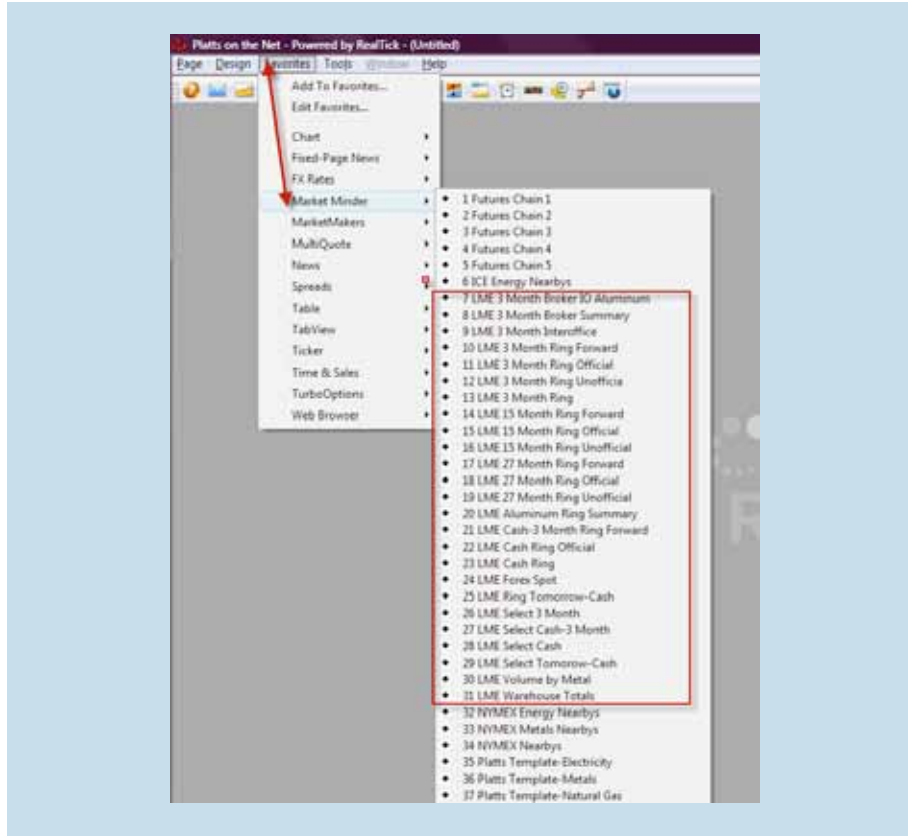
Platts on the Net - Powered by RealTick - (Untitled)

Page Design Favorites Tools Window Help

Add To Favorites...
Edit Favorites...
Chart
Fixed-Page News
FX Rates
Market Minder
MarketMakers
MultiQuote
News
Spreads
Table
TabView
Ticker
Time & Sales
TurboOptions
Web Browser

1 Futures Chain 1
2 Futures Chain 2
3 Futures Chain 3
4 Futures Chain 4
5 Futures Chain 5
6 ICE Energy Nearbys
7 LME 3 Month Broker IO Aluminum
8 LME 3 Month Broker Summary
9 LME 3 Month Interoffice
10 LME 3 Month Ring Forward
11 LME 3 Month Ring Official
12 LME 3 Month Ring Unofficia
13 LME 3 Month Ring
14 LME 15 Month Ring Forward
15 LME 15 Month Ring Official
16 LME 15 Month Ring Unofficial
17 LME 27 Month Ring Forward
18 LME 27 Month Ring Official
19 LME 27 Month Ring Unofficial
20 LME Aluminum Ring Summary
21 LME Cash-3 Month Ring Forward
22 LME Cash Ring Official
23 LME Cash Ring
24 LME Forex Spot
25 LME Ring Tomorrow-Cash
26 LME Select 3 Month
27 LME Select Cash-3 Month
28 LME Select Cash
29 LME Select Tomorow-Cash
30 LME Volume by Metal
31 LME Warehouse Totals
32 NYMEX Energy Nearbys
33 NYMEX Metals Nearbys
34 NYMEX Nearbys
35 Platts Template-Electricity
36 Platts Template-Metals
37 Platts Template-Natural Gas